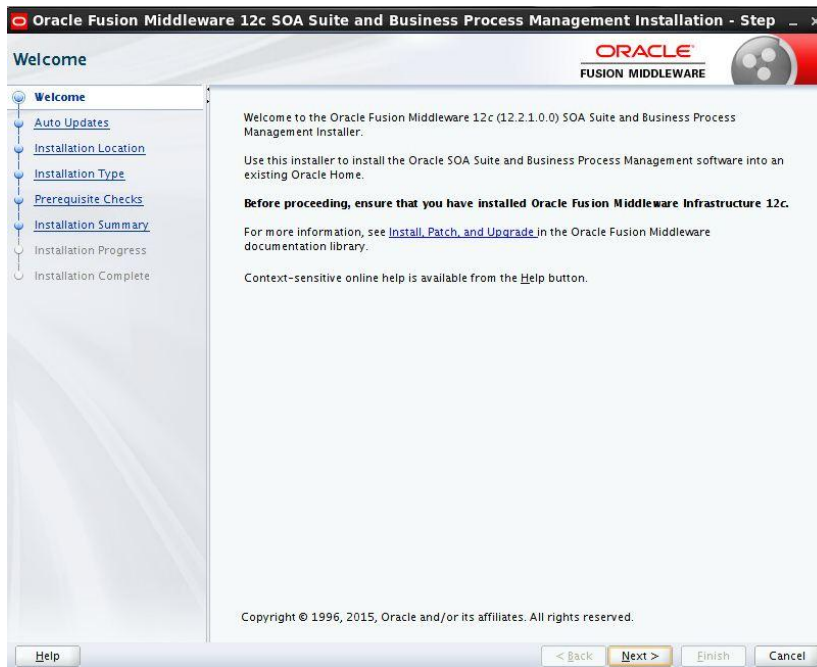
Oracle Fusion Middleware 12c SOA Suite and Business Process Management Installation - Step _ ×

Welcome

ORACLE
FUSION MIDDLEWARE

Welcome
Auto Updates
Installation Location
Installation Type
Prerequisite Checks
Installation Summary
Installation Progress
Installation Complete

Welcome to the Oracle Fusion Middleware 12c (12.2.1.0.0) SOA Suite and Business Process Management Installer.

Use this installer to install the Oracle SOA Suite and Business Process Management software into an existing Oracle Home.

Before proceeding, ensure that you have installed Oracle Fusion Middleware Infrastructure 12c.

For more information, see Install, Patch, and Upgrade in the Oracle Fusion Middleware documentation library.

Context-sensitive online help is available from the Help button.

Copyright © 1996, 2015, Oracle and/or its affiliates. All rights reserved.

Help

< Back

Next >

Finish

Cancel